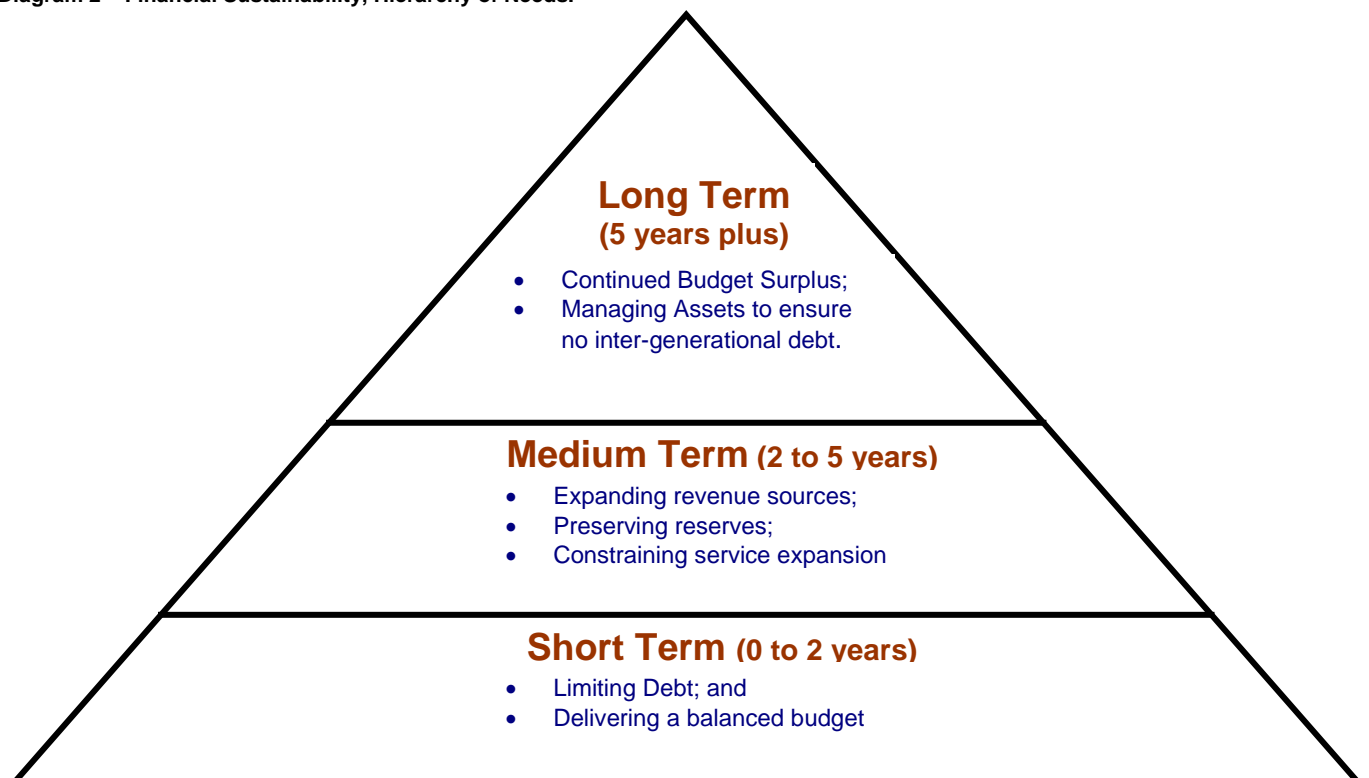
Diagram 2 – Financial Sustainability, Hierarchy of Needs.

Long Term
(5 years plus)

- Continued Budget Surplus;
- Managing Assets to ensure no inter-generational debt.

Medium Term (2 to 5 years)

- Expanding revenue sources;
- Preserving reserves;
- Constraining service expansion

Short Term (0 to 2 years)

- Limiting Debt; and
- Delivering a balanced budget